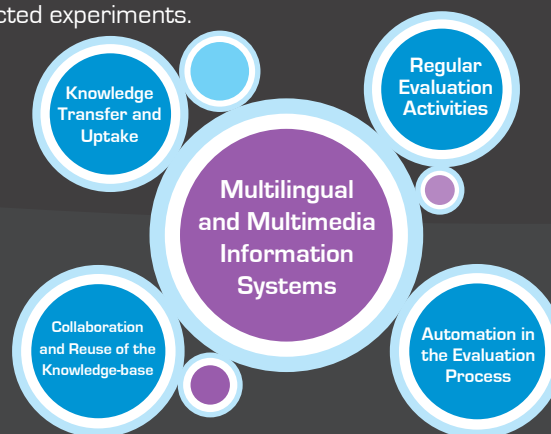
cted experiments.

Knowledge Transfer and Uptake

Regular Evaluation Activities

Multilingual and Multimedia Information Systems

Collaboration and Reuse of the Knowledge-base

Automation in the Evaluation Process